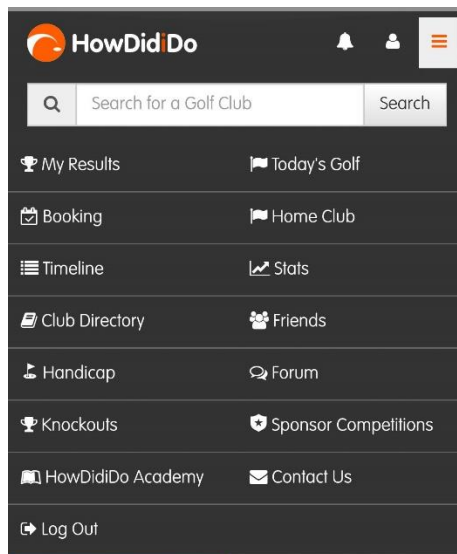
HowDidiDo

Search for a Golf Club

Search

My Results

Today's Golf

Booking

Home Club

Timeline

Stats

Club Directory

Friends

Handicap

Forum

Knockouts

Sponsor Competitions

HowDidiDo Academy

Contact Us

Log Out